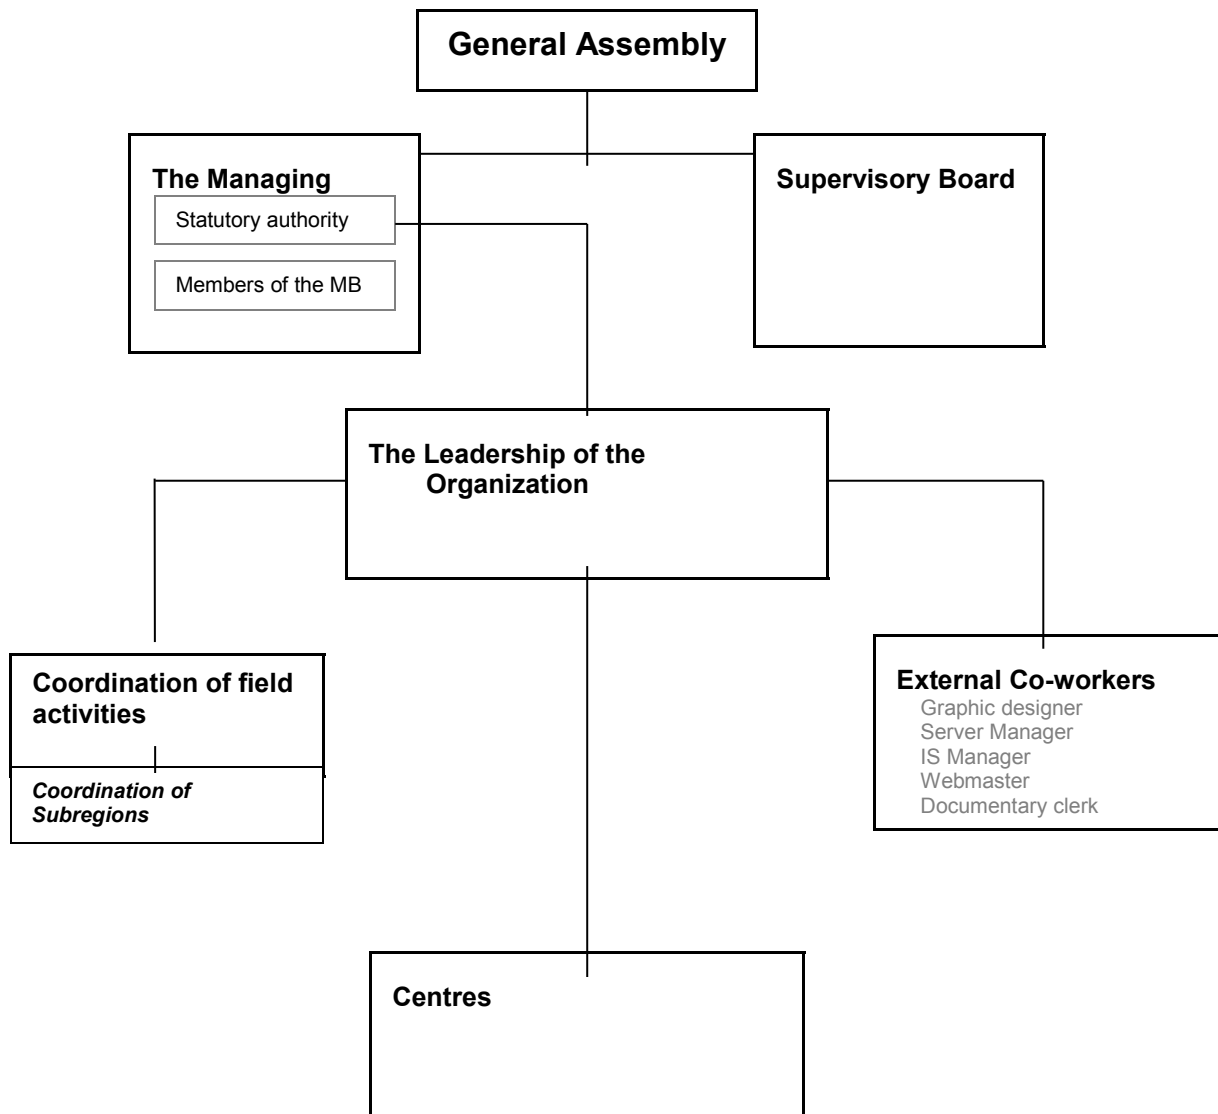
General Assembly

The Managing

Statutory authority

Members of the MB

Supervisory Board

The Leadership of the Organization

Coordination of field activities

Coordination of Subregions

External Co-workers
Graphic designer
Server Manager
IS Manager
Webmaster
Documentary clerk

Centres